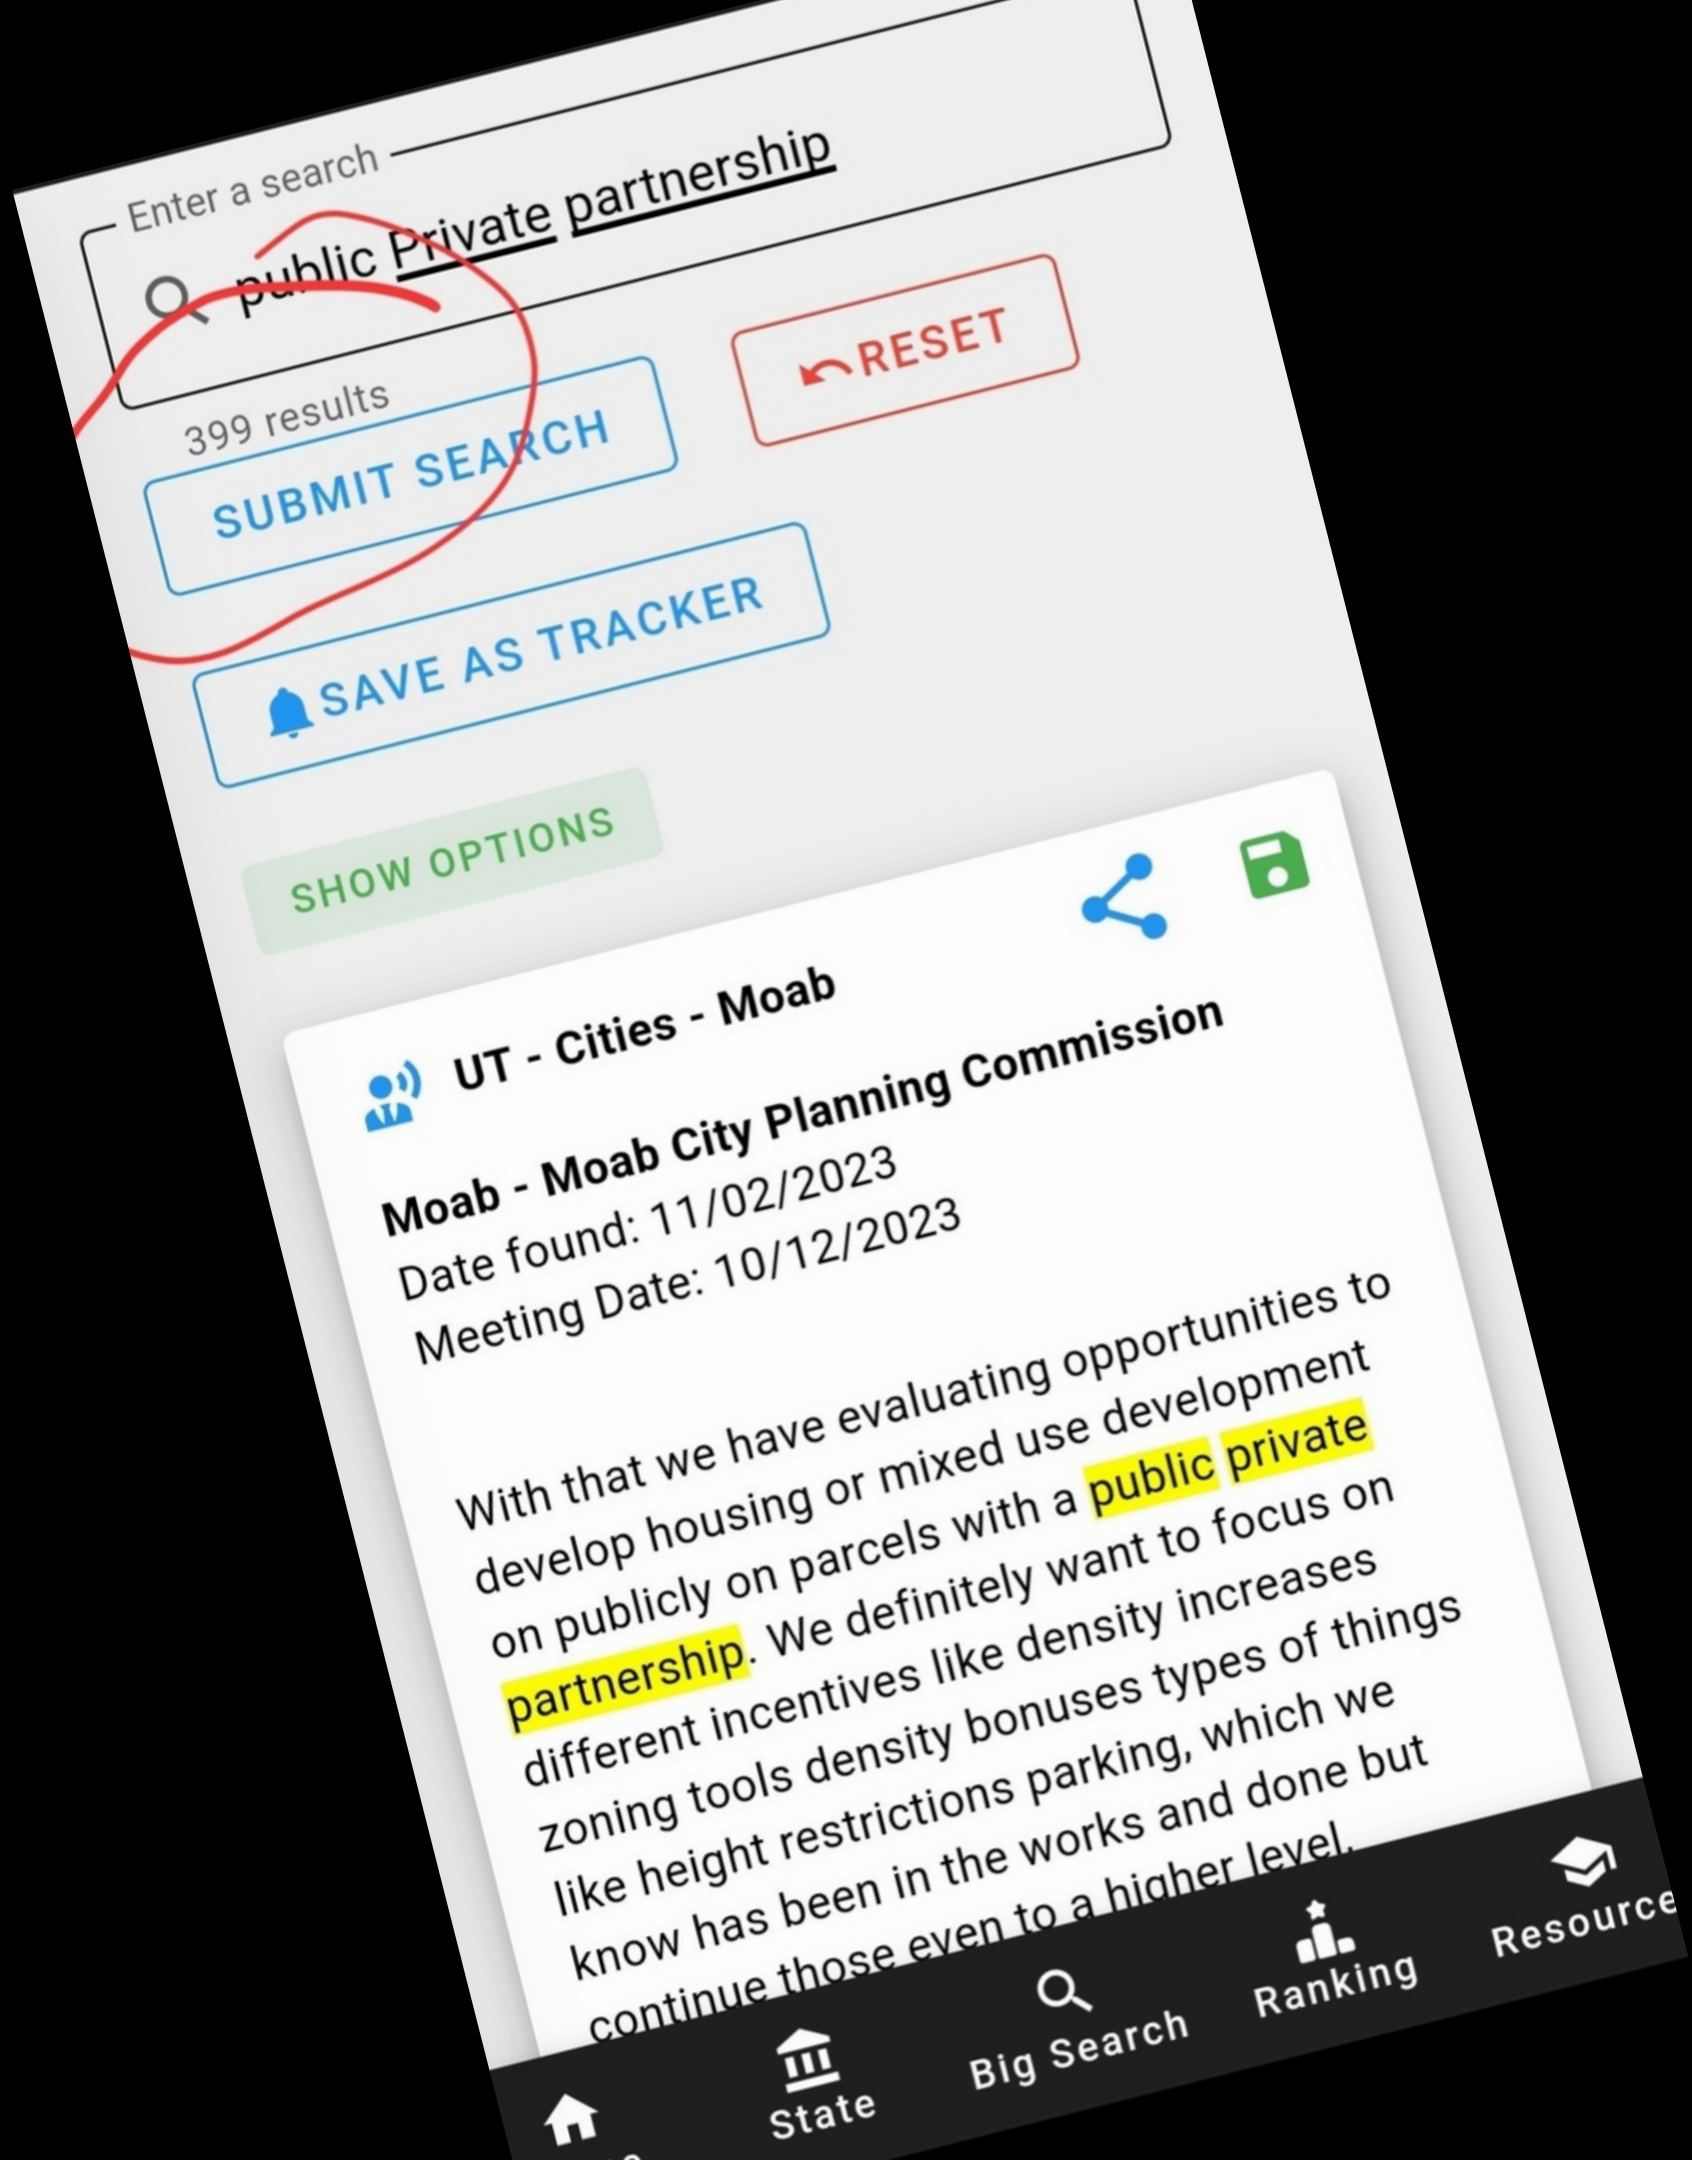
Enter a search

public Private partnership

399 results

SUBMIT SEARCH

RESET

SAVE AS TRACKER

SHOW OPTIONS

UT - Cities - Moab

Moab - Moab City Planning Commission
Date found: 11/02/2023
Meeting Date: 10/12/2023

With that we have evaluating opportunities to develop housing or mixed use development on publicly on parcels with a public private partnership. We definitely want to focus on different incentives like density increases zoning tools density bonuses types of things like height restrictions parking, which we know has been in the works and done but continue those even to a higher level.

State

Big Search

Ranking

Resource